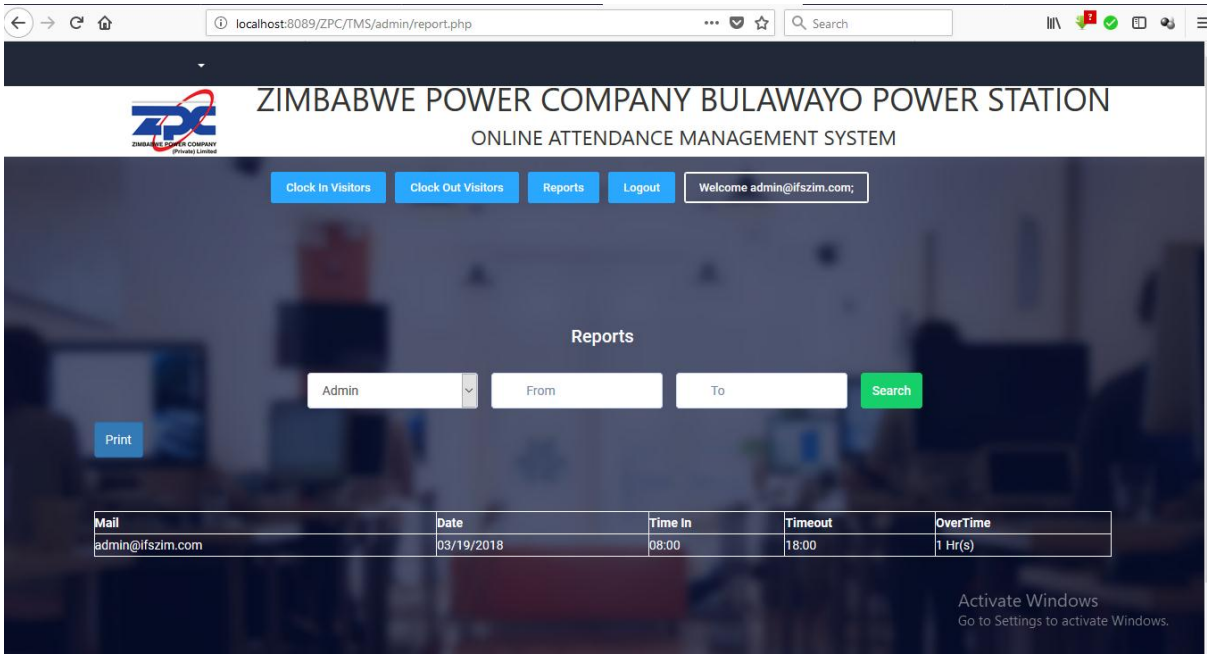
localhost:8089/ZPC/TMS/admin/report.php

Search

ZPC
ZIMBABWE POWER COMPANY
(Private) Limited

ZIMBABWE POWER COMPANY BULAWAYO POWER STATION

ONLINE ATTENDANCE MANAGEMENT SYSTEM

Clock In Visitors
Clock Out Visitors
Reports
Logout
Welcome admin@ifszim.com;

Reports

Admin
From
To
Search

Print

| Mail | Date | Time In | Timeout | OverTime |
|---|---|---|---|---|
| admin@ifszim.com | 03/19/2018 | 08:00 | 18:00 | 1 Hr(s) |

Activate Windows
Go to Settings to activate Windows.